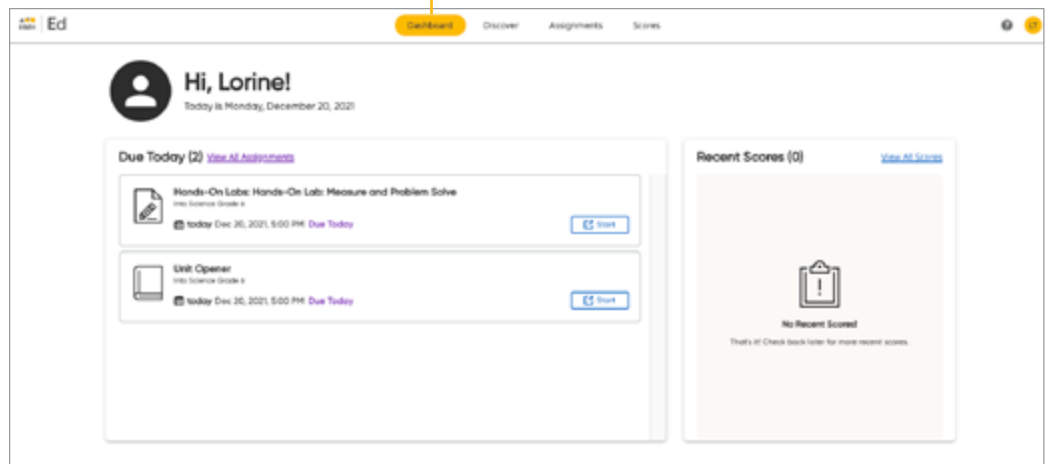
Ed

Dashboard Discover Assignments Scores

LT

Hi, Lorine!

Today is Monday, December 20, 2021

Due Today (2) View All Assignments

Hands-On Labs: Hands-On Lab: Measure and Problem Solve

Into Science Grade 6

today Dec 20, 2021, 5:00 PM Due Today

Start

Unit Opener

Into Science Grade 6

today Dec 20, 2021, 5:00 PM Due Today

Start

Recent Scores (0)

View All Scores

No Recent Scores!

That's it! Check back later for more recent scores.